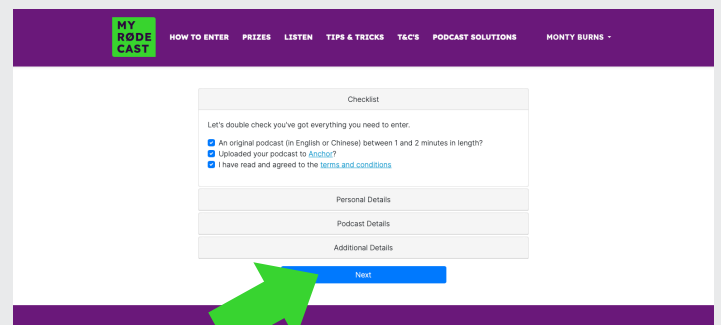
MY RØDE CAST

HOW TO ENTER PRIZES LISTEN TIPS & TRICKS T&C'S PODCAST SOLUTIONS MONTY BURNS ▾

Checklist

Let's double check you've got everything you need to enter.

An original podcast (in English or Chinese) between 1 and 2 minutes in length?
Uploaded your podcast to Anchor?
I have read and agreed to the terms and conditions

Personal Details

Podcast Details

Additional Details

Next